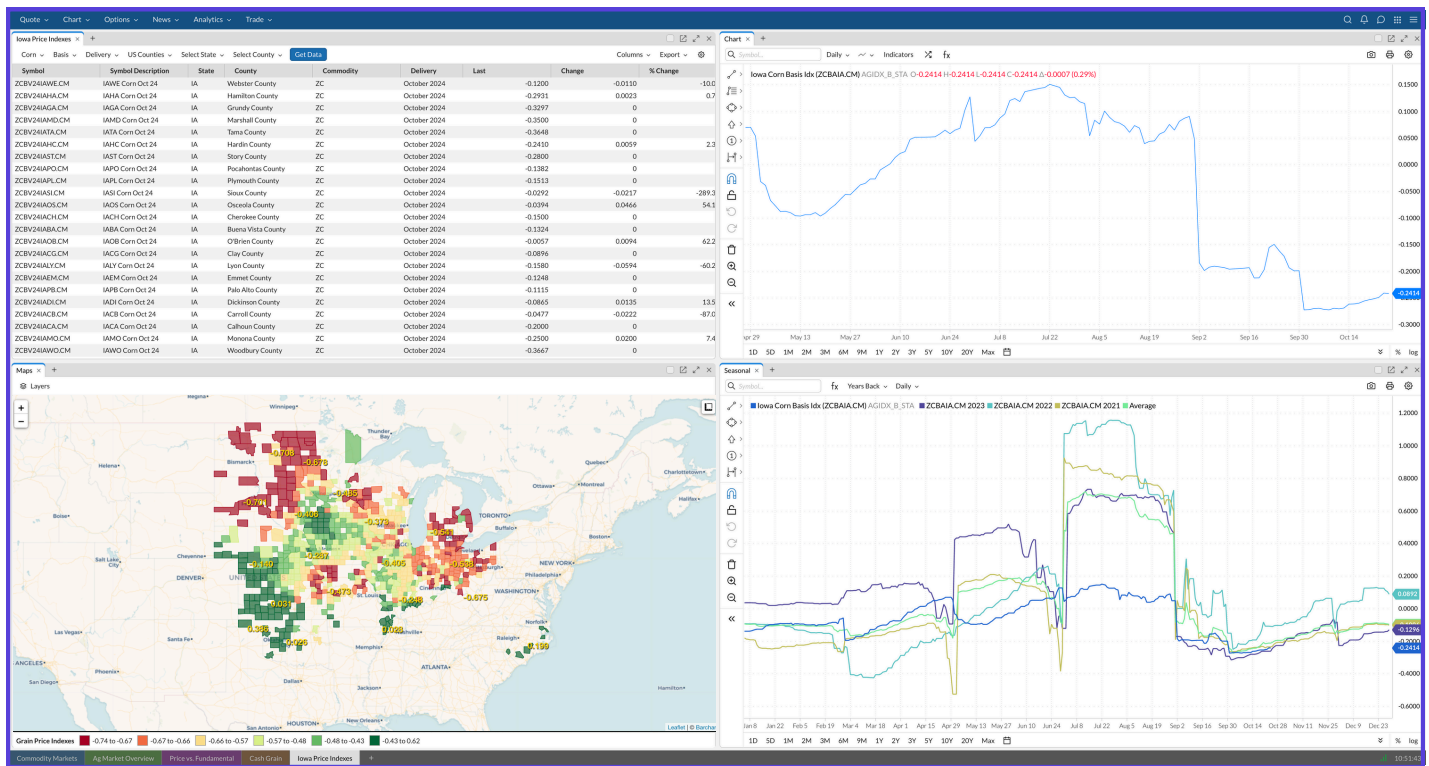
Quote ⌄ Chart ⌄ Options ⌄ News ⌄ Analytics ⌄ Trade ⌄

Iowa Price Indexes ×  +

Corn ⌄ Basis ⌄ Delivery ⌄ US Counties ⌄ Select State ⌄ Select County ⌄ Get Data

Columns ⌄ Export ⌄

| Symbol | Symbol Description | State | County | Commodity | Delivery | Last | Change | % Change |
|---|---|---|---|---|---|---|---|---|
| ZCBV24IAWE.CM | IAWE Corn Oct 24 | IA | Webster County | ZC | October 2024 | -0.1200 | -0.0110 | -10.0 |
| ZCBV24IAHA.CM | IAHA Corn Oct 24 | IA | Hamilton County | ZC | October 2024 | -0.2931 | 0.0023 | 0.7 |
| ZCBV24IAGA.CM | IAGA Corn Oct 24 | IA | Grundy County | ZC | October 2024 | -0.3297 | 0 | |
| ZCBV24IAMD.CM | IAMD Corn Oct 24 | IA | Marshall County | ZC | October 2024 | -0.3500 | 0 | |
| ZCBV24IATA.CM | IATA Corn Oct 24 | IA | Tama County | ZC | October 2024 | -0.3648 | 0 | |
| ZCBV24IAHC.CM | IAHC Corn Oct 24 | IA | Hardin County | ZC | October 2024 | -0.2410 | 0.0059 | 2.3 |
| ZCBV24IAST.CM | IAST Corn Oct 24 | IA | Story County | ZC | October 2024 | -0.2800 | 0 | |
| ZCBV24IAPO.CM | IAPO Corn Oct 24 | IA | Pocahontas County | ZC | October 2024 | -0.1382 | 0 | |
| ZCBV24IAPL.CM | IAPL Corn Oct 24 | IA | Plymouth County | ZC | October 2024 | -0.1513 | 0 | |
| ZCBV24IASI.CM | IASI Corn Oct 24 | IA | Sioux County | ZC | October 2024 | -0.0292 | -0.0217 | -289.3 |
| ZCBV24IAOS.CM | IAOS Corn Oct 24 | IA | Osceola County | ZC | October 2024 | -0.0394 | 0.0466 | 54.1 |
| ZCBV24IACH.CM | IACH Corn Oct 24 | IA | Cherokee County | ZC | October 2024 | -0.1500 | 0 | |
| ZCBV24IABA.CM | IABA Corn Oct 24 | IA | Buena Vista County | ZC | October 2024 | -0.1324 | 0 | |
| ZCBV24IAOB.CM | IAOB Corn Oct 24 | IA | O'Brien County | ZC | October 2024 | -0.0057 | 0.0094 | 62.2 |
| ZCBV24IACG.CM | IACG Corn Oct 24 | IA | Clay County | ZC | October 2024 | -0.0896 | 0 | |
| ZCBV24IALY.CM | IALY Corn Oct 24 | IA | Lyon County | ZC | October 2024 | -0.1580 | -0.0594 | -60.2 |
| ZCBV24IAEM.CM | IAEM Corn Oct 24 | IA | Emmet County | ZC | October 2024 | -0.1248 | 0 | |
| ZCBV24IAPB.CM | IAPB Corn Oct 24 | IA | Palo Alto County | ZC | October 2024 | -0.1115 | 0 | |
| ZCBV24IADI.CM | IADI Corn Oct 24 | IA | Dickinson County | ZC | October 2024 | -0.0865 | 0.0135 | 13.5 |
| ZCBV24IACB.CM | IACB Corn Oct 24 | IA | Carroll County | ZC | October 2024 | -0.0477 | -0.0222 | -87.0 |
| ZCBV24IACA.CM | IACA Corn Oct 24 | IA | Calhoun County | ZC | October 2024 | -0.2000 | 0 | |
| ZCBV24IAMO.CM | IAMO Corn Oct 24 | IA | Monona County | ZC | October 2024 | -0.2500 | 0.0200 | 7.4 |
| ZCBV24IAWO.CM | IAWO Corn Oct 24 | IA | Woodbury County | ZC | October 2024 | -0.3667 | 0 | |

Chart ×  +
Symbol... Daily ⌄ Indicators fx
Iowa Corn Basis Idx (ZCBIAIA.CM) AGIDX_B_STA O-0.2414 H-0.2414 L-0.2414 C-0.2414 Δ-0.0007 (0.29%)
0.1500 0.1000 0.0500 0.0000 -0.0500 -0.1000 -0.1500 -0.2000 -0.2414 -0.3000
Apr 29 May 13 May 27 Jun 10 Jun 24 Jul 8 Jul 22 Aug 5 Aug 19 Sep 2 Sep 16 Sep 30 Oct 14
1D 5D 1M 2M 3M 6M 9M 1Y 2Y 3Y 5Y 10Y 20Y Max % log

Maps ×  +
Layers
Winnipeg Thunder Bay Bismarck Québec Charlottetown Ottawa Montréal Boise TORONTO Salt Lake City Cheyenne DENVER NEW YORK Philadelphia WASHINGTON Norfolk Raleigh Las Vegas Santa Fe Memphis Nashville ATLANTA ANGELES San Diego Phoenix Dallas HOUSTON New Orleans Miami
-0.706 -0.678 -0.771 -0.485 -0.406 -0.473 -0.54 -0.237 -0.405 -0.538 -0.159 -0.573 -0.248 -0.675 -0.031 -0.022 -0.346 -0.225 -0.120
Leaflet | © Barchart
Grain Price Indexes -0.74 to -0.67 -0.67 to -0.66 -0.66 to -0.57 -0.57 to -0.48 -0.48 to -0.43 -0.43 to 0.62

Seasonal ×  +
Symbol... fx Years Back ⌄ Daily ⌄
Iowa Corn Basis Idx (ZCBIAIA.CM) AGIDX_B_STA ZCBAIA.CM 2023 ZCBAIA.CM 2022 ZCBAIA.CM 2021 Average
1.2000 1.0000 0.8000 0.6000 0.4000 0.2000 0.0892 -0.1296 -0.2414 -0.4000 -0.6000
Jan 8 Jan 22 Feb 5 Feb 19 Mar 4 Mar 18 Apr 1 Apr 15 Apr 29 May 13 May 27 Jun 10 Jun 24 Jul 8 Jul 22 Aug 5 Aug 19 Sep 2 Sep 16 Sep 30 Oct 14 Oct 28 Nov 11 Nov 25 Dec 9 Dec 23
1D 5D 1M 2M 3M 6M 9M 1Y 2Y 3Y 5Y 10Y 20Y Max % log

Commodity Markets | Ag Market Overview | Price vs. Fundamental | Cash Grain | Iowa Price Indexes | +
10:51:43